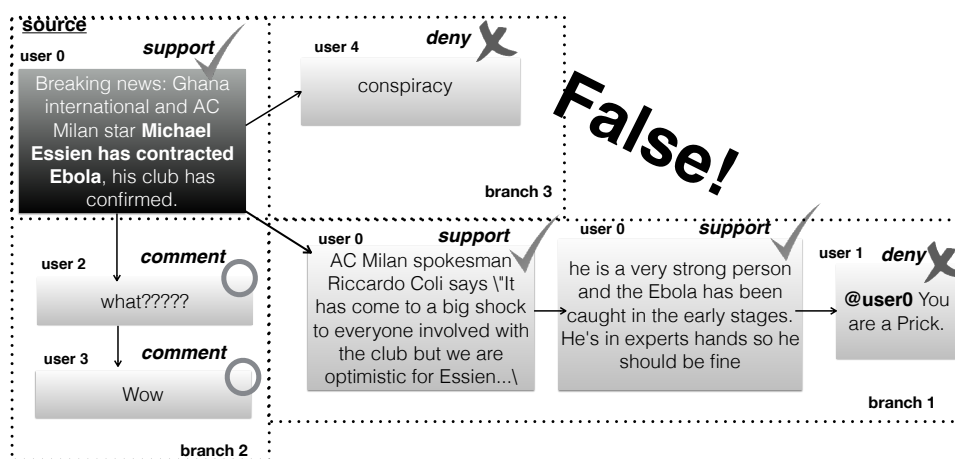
source

user 0

support

Breaking news: Ghana international and AC Milan star **Michael Essien has contracted Ebola**, his club has confirmed.

user 4

deny

conspiracy

False!

branch 3

user 2

comment

what?????

user 3

comment

Wow

branch 2

user 0

support

AC Milan spokesman Riccardo Coli says \"It has come to a big shock to everyone involved with the club but we are optimistic for Essien...\

user 0

support

he is a very strong person and the Ebola has been caught in the early stages. He's in experts hands so he should be fine

user 1

deny

**@user0** You are a Prick.

branch 1